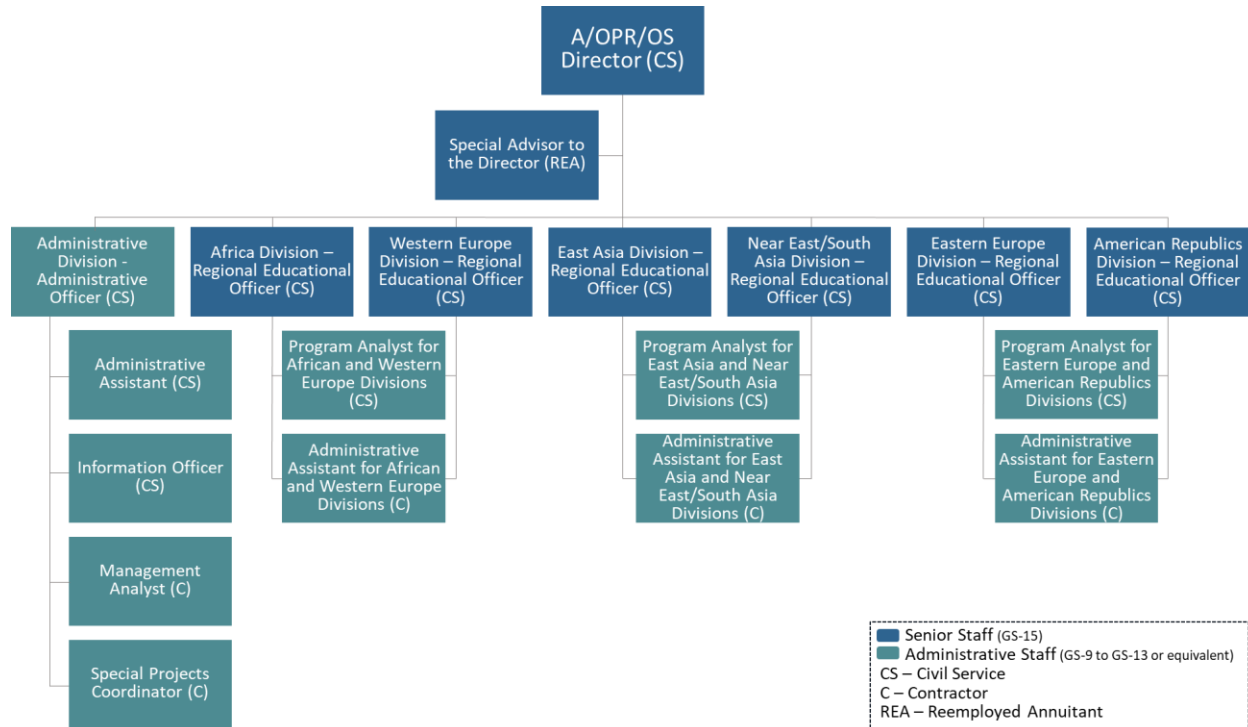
A/OPR/OS Director (CS)

Special Advisor to the Director (REA)

Administrative Division - Administrative Officer (CS)

Africa Division – Regional Educational Officer (CS)

Western Europe Division – Regional Educational Officer (CS)

East Asia Division – Regional Educational Officer (CS)

Near East/South Asia Division – Regional Educational Officer (CS)

Eastern Europe Division – Regional Educational Officer (CS)

American Republics Division – Regional Educational Officer (CS)

Administrative Assistant (CS)

Information Officer (CS)

Management Analyst (C)

Special Projects Coordinator (C)

Program Analyst for African and Western Europe Divisions (CS)

Administrative Assistant for African and Western Europe Divisions (C)

Program Analyst for East Asia and Near East/South Asia Divisions (CS)

Administrative Assistant for East Asia and Near East/South Asia Divisions (C)

Program Analyst for Eastern Europe and American Republics Divisions (CS)

Administrative Assistant for Eastern Europe and American Republics Divisions (C)

Senior Staff (GS-15)
Administrative Staff (GS-9 to GS-13 or equivalent)
CS – Civil Service
C – Contractor
REA – Reemployed Annuitant